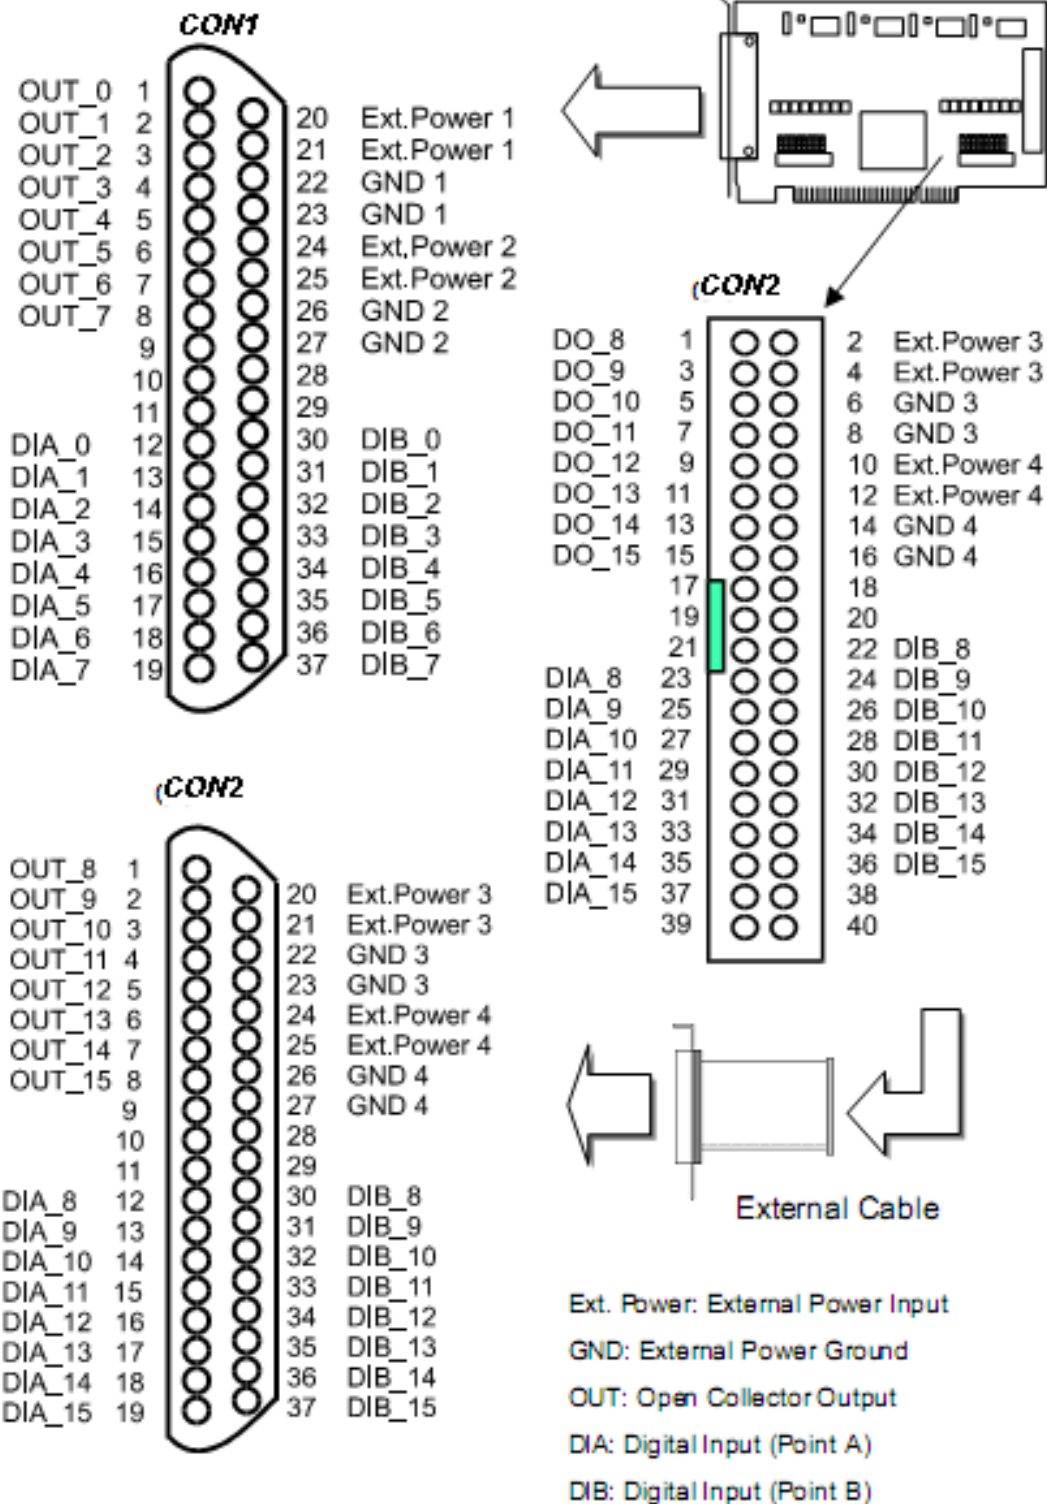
CON1

OUT_0 1
OUT_1 2
OUT_2 3
OUT_3 4
OUT_4 5
OUT_5 6
OUT_6 7
OUT_7 8
9
10
11
DIA_0 12
DIA_1 13
DIA_2 14
DIA_3 15
DIA_4 16
DIA_5 17
DIA_6 18
DIA_7 19

20 Ext.Power 1
21 Ext.Power 1
22 GND 1
23 GND 1
24 Ext.Power 2
25 Ext.Power 2
26 GND 2
27 GND 2
28
29
30 DIB_0
31 DIB_1
32 DIB_2
33 DIB_3
34 DIB_4
35 DIB_5
36 DIB_6
37 DIB_7

CON2

DO_8 1
DO_9 3
DO_10 5
DO_11 7
DO_12 9
DO_13 11
DO_14 13
DO_15 15
17
19
21
DIA_8 23
DIA_9 25
DIA_10 27
DIA_11 29
DIA_12 31
DIA_13 33
DIA_14 35
DIA_15 37
39

2 Ext.Power 3
4 Ext.Power 3
6 GND 3
8 GND 3
10 Ext.Power 4
12 Ext.Power 4
14 GND 4
16 GND 4
18
20
22 DIB_8
24 DIB_9
26 DIB_10
28 DIB_11
30 DIB_12
32 DIB_13
34 DIB_14
36 DIB_15
38
40

CON2

OUT_8 1
OUT_9 2
OUT_10 3
OUT_11 4
OUT_12 5
OUT_13 6
OUT_14 7
OUT_15 8
9
10
11
DIA_8 12
DIA_9 13
DIA_10 14
DIA_11 15
DIA_12 16
DIA_13 17
DIA_14 18
DIA_15 19

20 Ext.Power 3
21 Ext.Power 3
22 GND 3
23 GND 3
24 Ext.Power 4
25 Ext.Power 4
26 GND 4
27 GND 4
28
29
30 DIB_8
31 DIB_9
32 DIB_10
33 DIB_11
34 DIB_12
35 DIB_13
36 DIB_14
37 DIB_15

External Cable

Ext. Power: External Power Input
GND: External Power Ground
OUT: Open Collector Output
DIA: Digital Input (Point A)
DIB: Digital Input (Point B)